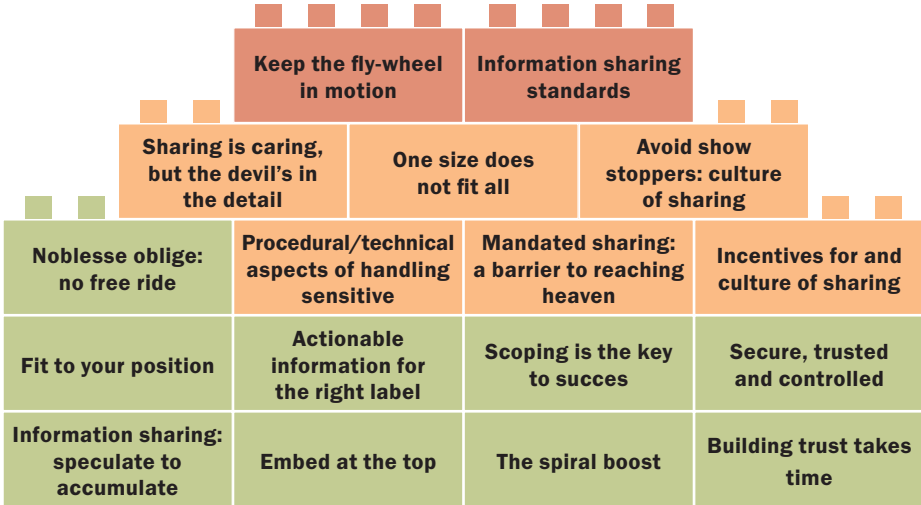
Keep the fly-wheel in motion

Information sharing standards

Sharing is caring, but the devil's in the detail

One size does not fit all

Avoid show stoppers: culture of sharing

Noblesse oblige: no free ride

Procedural/technical aspects of handling sensitive

Mandated sharing: a barrier to reaching heaven

Incentives for and culture of sharing

Fit to your position

Actionable information for the right label

Scoping is the key to succes

Secure, trusted and controlled

Information sharing: speculate to accumulate

Embed at the top

The spiral boost

Building trust takes time